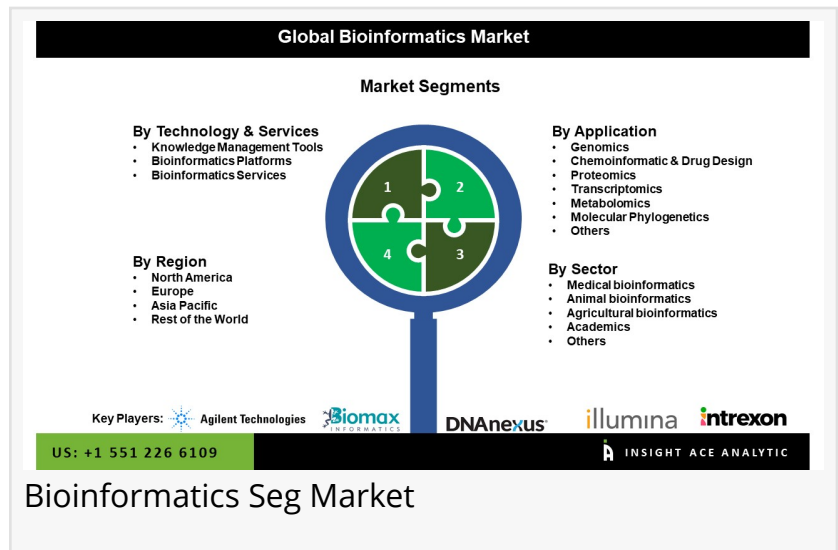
Global Bioinformatics Market

Market Segments

By Technology & Services
• Knowledge Management Tools
• Bioinformatics Platforms
• Bioinformatics Services

By Application
• Genomics
• Chemoinformatic & Drug Design
• Proteomics
• Transcriptomics
• Metabolomics
• Molecular Phylogenetics
• Others

1
2
4
3

By Region
• North America
• Europe
• Asia Pacific
• Rest of the World

By Sector
• Medical bioinformatics
• Animal bioinformatics
• Agricultural bioinformatics
• Academics
• Others

Key Players: Agilent Technologies Biomax INFORMATICS DNAnexus illumina intrexon

US: +1 551 226 6109

INSIGHT ACE ANALYTIC

Bioinformatics Seg Market